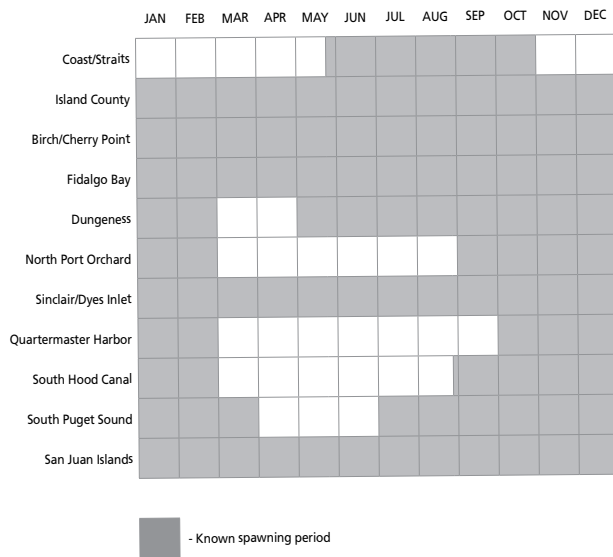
| | JAN | FEB | MAR | APR | MAY | JUN | JUL | AUG | SEP | OCT | NOV | DEC |
|---|---|---|---|---|---|---|---|---|---|---|---|---|
| Coast/Straits | | | | | | | | | | | | |
| Island County | | | | | | | | | | | | |
| Birch/Cherry Point | | | | | | | | | | | | |
| Fidalgo Bay | | | | | | | | | | | | |
| Dungeness | | | | | | | | | | | | |
| North Port Orchard | | | | | | | | | | | | |
| Sinclair/Dyes Inlet | | | | | | | | | | | | |
| Quartermaster Harbor | | | | | | | | | | | | |
| South Hood Canal | | | | | | | | | | | | |
| South Puget Sound | | | | | | | | | | | | |
| San Juan Islands | | | | | | | | | | | | |

- Known spawning period